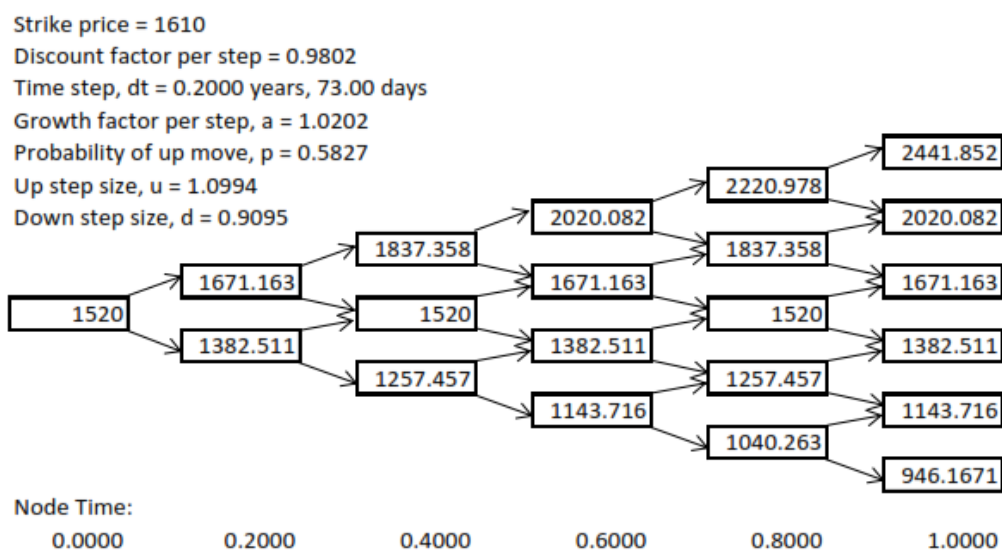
Strike price = 1610
Discount factor per step = 0.9802
Time step, dt = 0.2000 years, 73.00 days
Growth factor per step, a = 1.0202
Probability of up move, p = 0.5827
Up step size, u = 1.0994
Down step size, d = 0.9095

2441.852
2220.978
2020.082
2020.082
1837.358
1837.358
1671.163
1671.163
1671.163
1520
1520
1520
1382.511
1382.511
1382.511
1257.457
1257.457
1143.716
1143.716
1040.263
946.1671

Node Time:
0.0000 0.2000 0.4000 0.6000 0.8000 1.0000